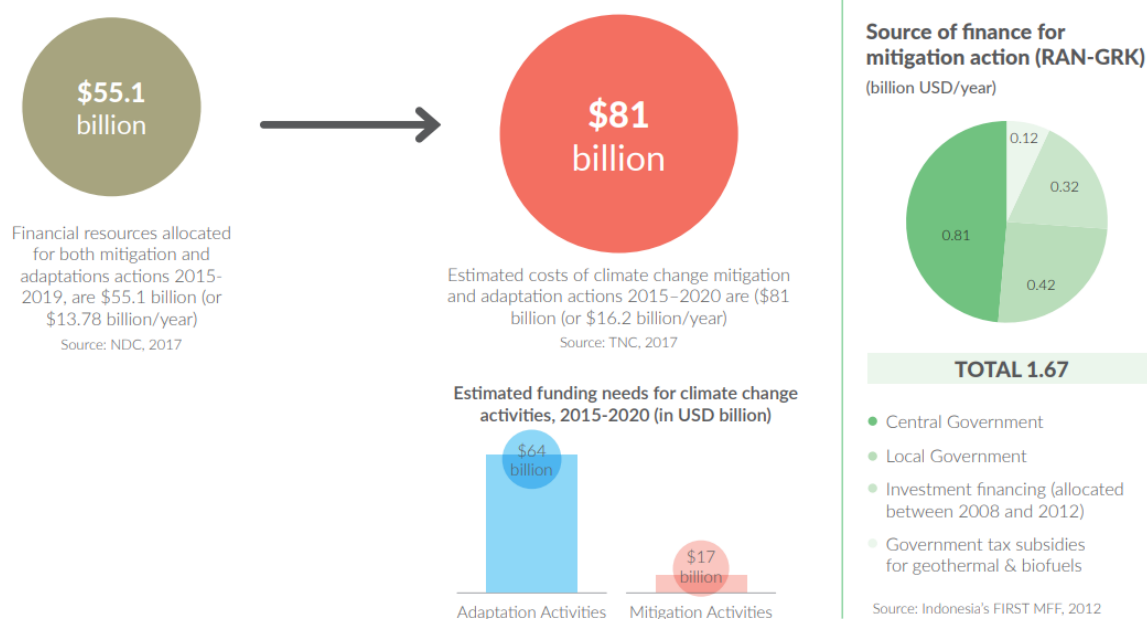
$55.1 billion

Financial resources allocated for both mitigation and adaptations actions 2015-2019, are $55.1 billion (or $13.78 billion/year)
Source: NDC, 2017

$81 billion

Estimated costs of climate change mitigation and adaptation actions 2015–2020 are ($81 billion (or $16.2 billion/year)
Source: TNC, 2017

Estimated funding needs for climate change activities, 2015-2020 (in USD billion)

$64 billion

$17 billion

Adaptation Activities

Mitigation Activities

Source of finance for mitigation action (RAN-GRK)
(billion USD/year)

0.12
0.32
0.81
0.42

TOTAL 1.67

Central Government
Local Government
Investment financing (allocated between 2008 and 2012)
Government tax subsidies for geothermal & biofuels

Source: Indonesia's FIRST MFF, 2012